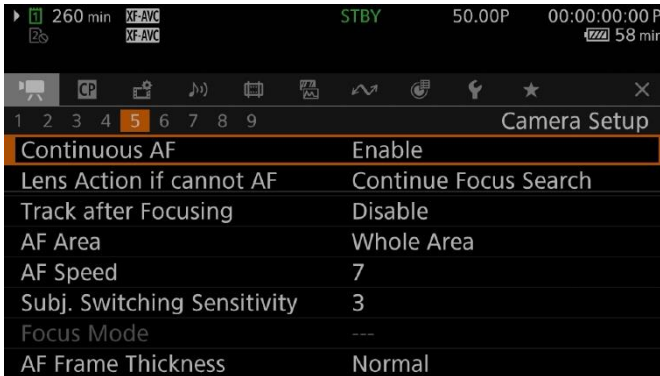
260 min XF-AVC XF-AVC STBY 50.00P 00:00:00:00 P 58 min

CP ×

1 2 3 4 5 6 7 8 9 Camera Setup

| | |
|---|---|
| Continuous AF | Enable |
| Lens Action if cannot AF | Continue Focus Search |
| Track after Focusing | Disable |
| AF Area | Whole Area |
| AF Speed | 7 |
| Subj. Switching Sensitivity | 3 |
| Focus Mode | --- |
| AF Frame Thickness | Normal |